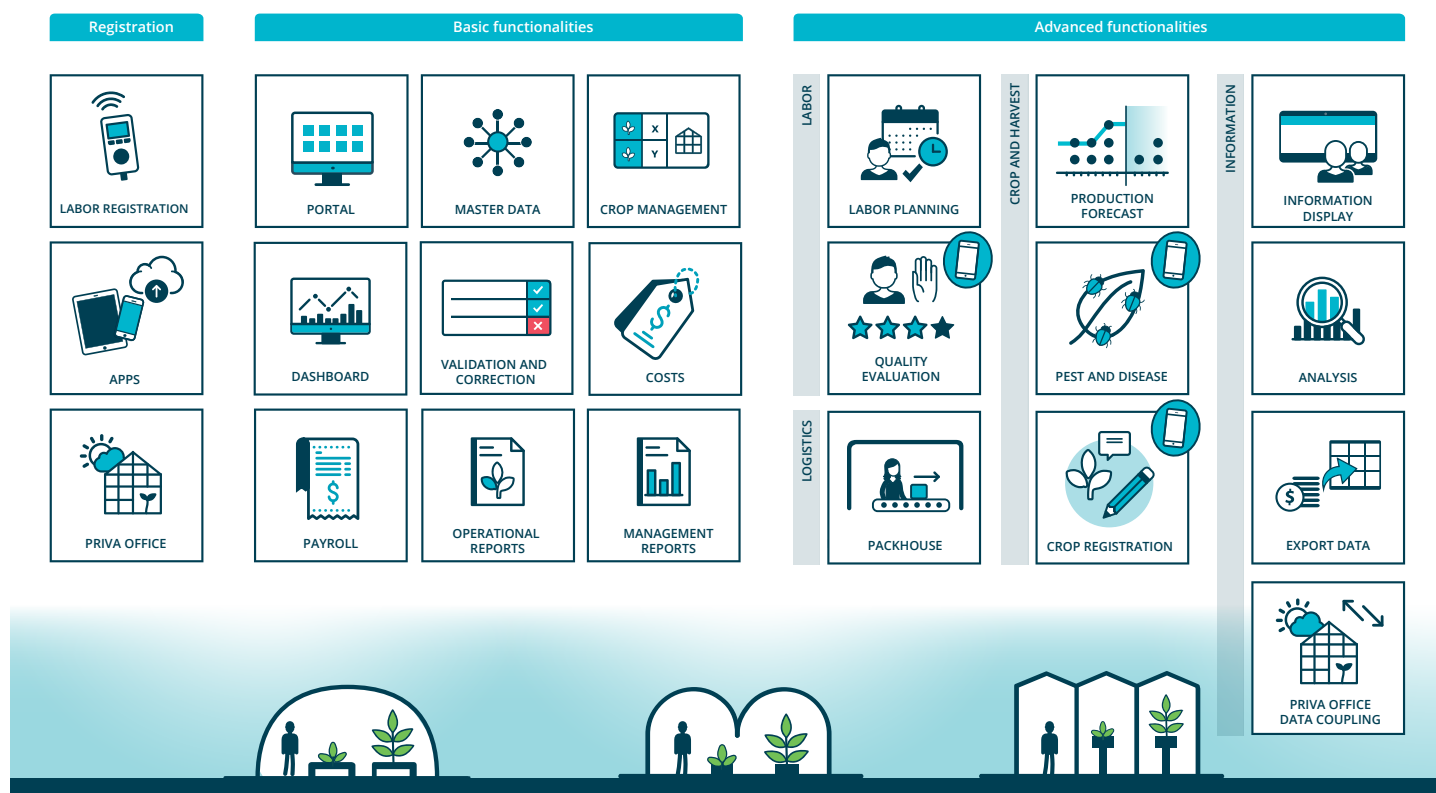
Registration

LABOR REGISTRATION

APPS

PRIVA OFFICE

Basic functionalities

PORTAL

MASTER DATA

X
Y

CROP MANAGEMENT

DASHBOARD

VALIDATION AND CORRECTION

COSTS

PAYROLL

OPERATIONAL REPORTS

MANAGEMENT REPORTS

Advanced functionalities

LABOR

LABOR PLANNING

QUALITY EVALUATION

LOGISTICS

PACKHOUSE

CROP AND HARVEST

PRODUCTION FORECAST

PEST AND DISEASE

CROP REGISTRATION

INFORMATION

INFORMATION DISPLAY

ANALYSIS

EXPORT DATA

PRIVA OFFICE DATA COUPLING